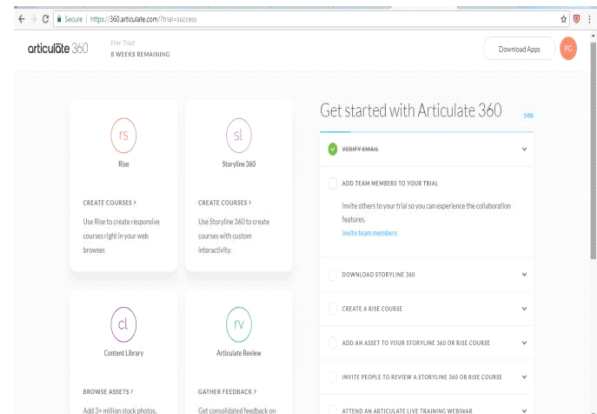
Secure | https://360.articulate.com/?trial=success

articulate 360

Free Trial
8 WEEKS REMAINING

Download Apps

PG

rs
Rise

CREATE COURSES ›

Use Rise to create responsive courses right in your web browser.

sl
Storyline 360

CREATE COURSES ›

Use Storyline 360 to create courses with custom interactivity.

cl
Content Library

BROWSE ASSETS ›

Add 3+ million stock photos,

rv
Articulate Review

GATHER FEEDBACK ›

Get consolidated feedback on

Get started with Articulate 360

14%

VERIFY EMAIL

ADD TEAM MEMBERS TO YOUR TRIAL

Invite others to your trial so you can experience the collaboration features.

Invite team members

DOWNLOAD STORYLINE 360

CREATE A RISE COURSE

ADD AN ASSET TO YOUR STORYLINE 360 OR RISE COURSE

INVITE PEOPLE TO REVIEW A STORYLINE 360 OR RISE COURSE

ATTEND AN ARTICULATE LIVE TRAINING WEBINAR